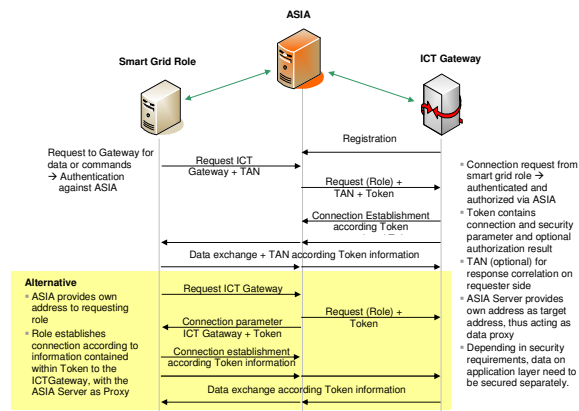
ASIA

Smart Grid Role

ICT Gateway

Registration

Request to Gateway for data or commands → Authentication against ASIA

Request ICT Gateway + TAN

Request (Role) + TAN + Token

Connection Establishment according Token

Data exchange + TAN according Token information

▪ Connection request from smart grid role → authenticated and authorized via ASIA
▪ Token contains connection and security parameter and optional authorization result
▪ TAN (optional) for response correlation on requester side
▪ ASIA Server provides own address as target address, thus acting as data proxy
▪ Depending in security requirements, data on application layer need to be secured separately.

Alternative
▪ ASIA provides own address to requesting role
▪ Role establishes connection according to information contained within Token to the ICTGateway, with the ASIA Server as Proxy

Request ICT Gateway

Request (Role) + Token

Connection parameter ICT Gatway + Token

Connection establishment according Token information

Data exchange according Token information